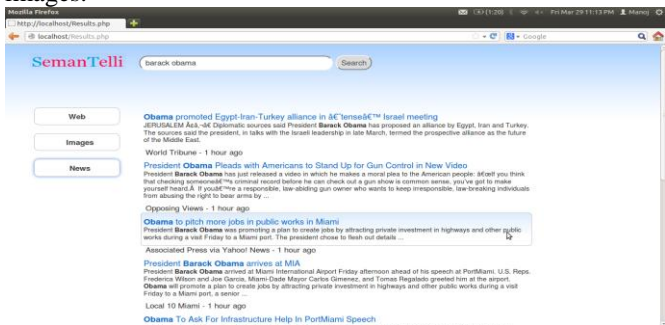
Mozilla Firefox
(1:20) Fri Mar 29 11:13 PM Manoj
http://localhost/Results.php
localhost/Results.php
Google

SemanTelli
barack obama
Search

Web
Images
News

Obama promoted Egypt-Iran-Turkey alliance in â€˜tenseâ€™ Israel meeting
JERUSALEM Ã¢â‚¬â€ Diplomatic sources said President Barack Obama has proposed an alliance by Egypt, Iran and Turkey. The sources said the president, in talks with the Israeli leadership in late March, termed the prospective alliance as the future of the Middle East.
World Tribune - 1 hour ago

President Obama Pleads with Americans to Stand Up for Gun Control in New Video
President Barack Obama has just released a video in which he makes a moral plea to the American people: â€œIf you think that checking someoneâ€™s criminal record before he can check out a gun show is common sense, you've got to make yourself heard.Â If youâ€™re a responsible, law-abiding gun owner who wants to keep irresponsible, law-abiding individuals from abusing the right to bear arms by ...
Opposing Views - 1 hour ago

Obama to pitch more jobs in public works in Miami
President Barack Obama was promoting a plan to create jobs by attracting private investment in highways and other public works during a visit Friday to a Miami port. The president chose to flesh out details ...
Associated Press via Yahoo! News - 1 hour ago

President Barack Obama arrives at MIA
President Barack Obama arrived at Miami International Airport Friday afternoon ahead of his speech at PortMiami. U.S. Reps. Frederica Wilson and Joe Garcia, Miami-Dade Mayor Carlos Gimenez, and Tomas Regalado greeted him at the airport. Obama will promote a plan to create jobs by attracting private investment in highways and other public works during a visit Friday to a Miami port, a senior ...
Local 10 Miami - 1 hour ago

Obama To Ask For Infrastructure Help In PortMiami Speech